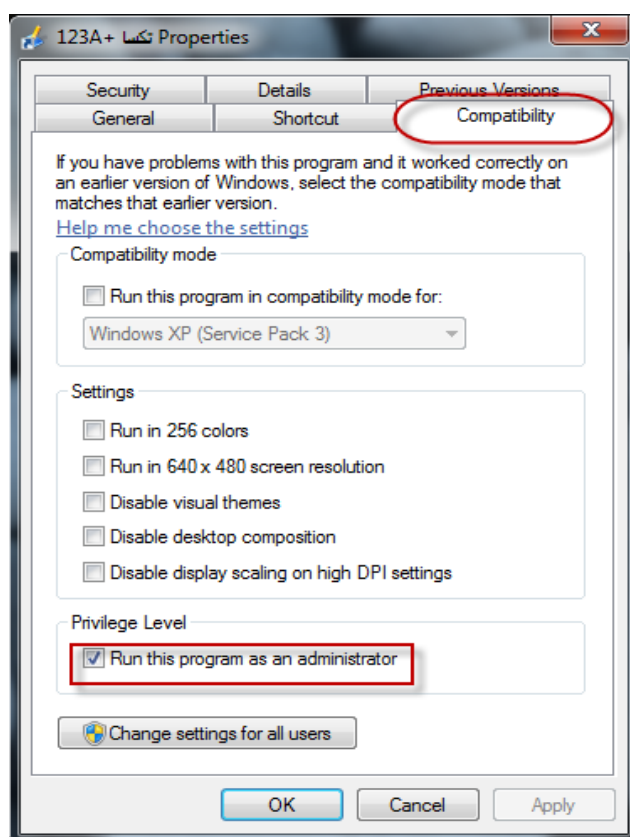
123A+ تكسا Properties

X

Security | Details | Previous Versions
General | Shortcut | Compatibility

If you have problems with this program and it worked correctly on an earlier version of Windows, select the compatibility mode that matches that earlier version.

Help me choose the settings

Compatibility mode

Run this program in compatibility mode for:

Windows XP (Service Pack 3)

Settings

Run in 256 colors

Run in 640 x 480 screen resolution

Disable visual themes

Disable desktop composition

Disable display scaling on high DPI settings

Privilege Level

Run this program as an administrator

Change settings for all users

OK | Cancel | Apply